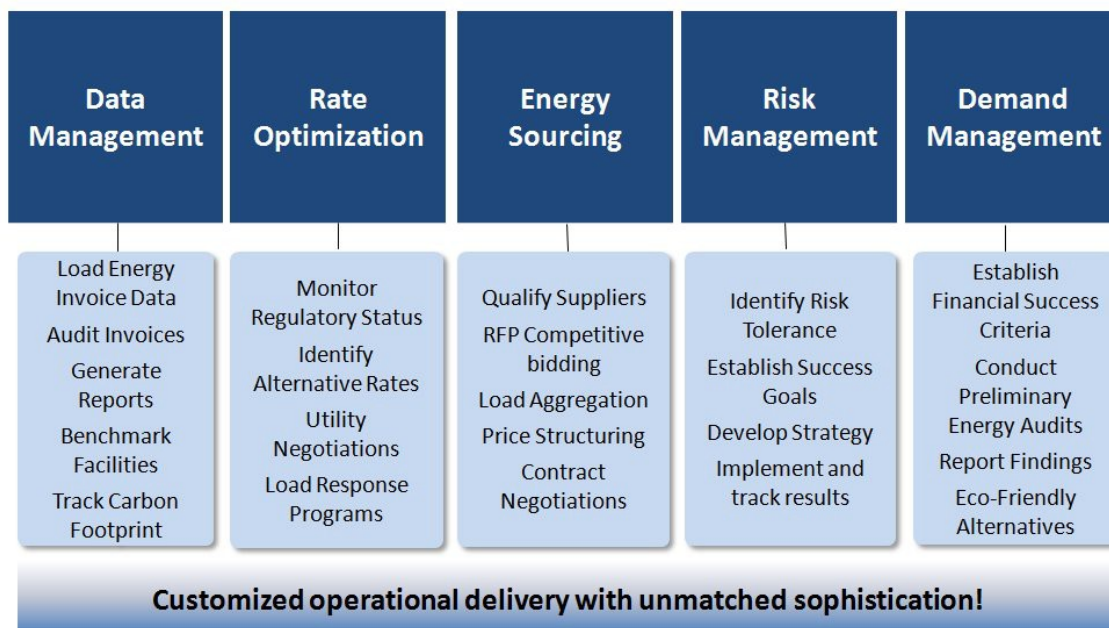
Data Management

Load Energy Invoice Data
Audit Invoices
Generate Reports
Benchmark Facilities
Track Carbon Footprint

Rate Optimization

Monitor Regulatory Status
Identify Alternative Rates
Utility Negotiations
Load Response Programs

Energy Sourcing

Qualify Suppliers
RFP Competitive bidding
Load Aggregation
Price Structuring
Contract Negotiations

Risk Management

Identify Risk Tolerance
Establish Success Goals
Develop Strategy
Implement and track results

Demand Management

Establish Financial Success Criteria
Conduct Preliminary Energy Audits
Report Findings
Eco-Friendly Alternatives

Customized operational delivery with unmatched sophistication!